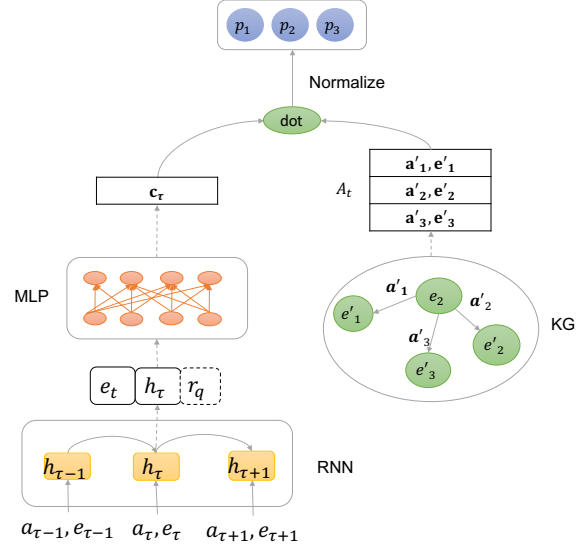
$p_1$ $p_2$ $p_3$

Normalize

dot

$\mathbf{c}_\tau$

$A_t$

$\mathbf{a'}_1, \mathbf{e'}_1$

$\mathbf{a'}_2, \mathbf{e'}_2$

$\mathbf{a'}_3, \mathbf{e'}_3$

MLP

$\boldsymbol{a'}_1$

$e_2$

$\boldsymbol{a'}_2$

$e'_1$

$\boldsymbol{a'}_3$

$e'_2$

KG

$e'_3$

$e_t$ $h_\tau$ $r_q$

$h_{\tau-1}$ $h_\tau$ $h_{\tau+1}$

RNN

$a_{\tau-1}, e_{\tau-1}$ $a_\tau, e_\tau$ $a_{\tau+1}, e_{\tau+1}$